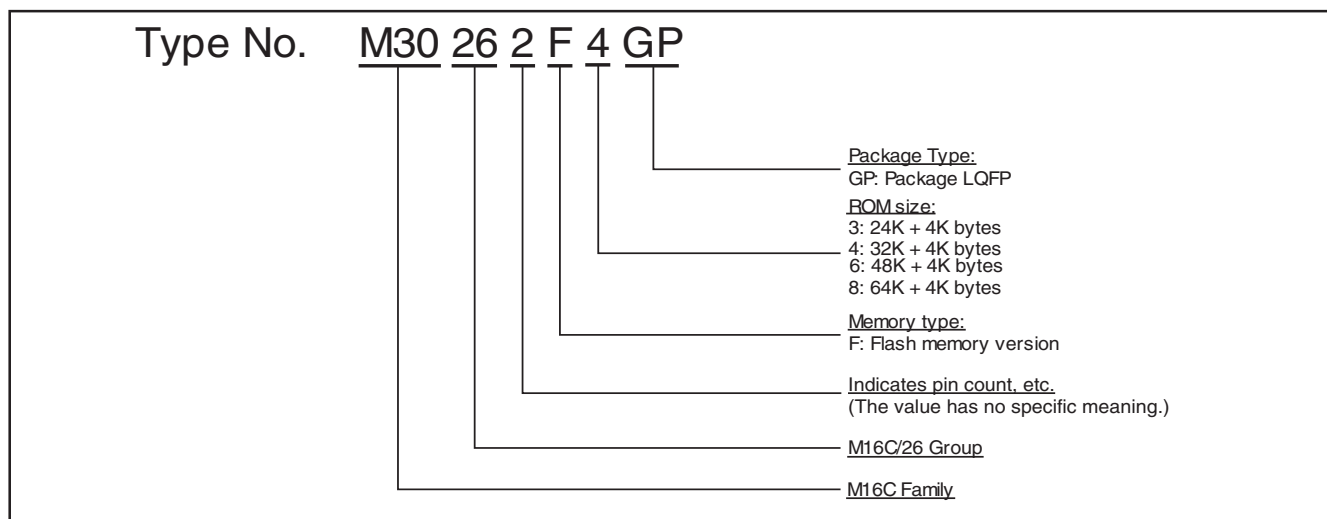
Type No. M30 26 2 F 4 GP

Package Type:
GP: Package LQFP

ROM size:
3: 24K + 4K bytes
4: 32K + 4K bytes
6: 48K + 4K bytes
8: 64K + 4K bytes

Memory type:
F: Flash memory version

Indicates pin count, etc.
(The value has no specific meaning.)

M16C/26 Group

M16C Family